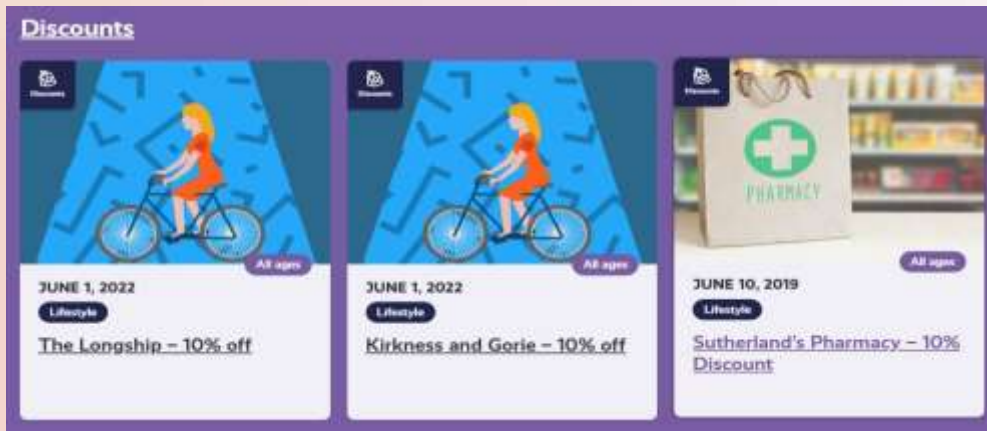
Discounts

Discounts

All ages

JUNE 1, 2022

Lifestyle

The Longship – 10% off

Discounts

All ages

JUNE 1, 2022

Lifestyle

Kirkness and Gorie – 10% off

Discounts

PHARMACY

All ages

JUNE 10, 2019

Lifestyle

Sutherland's Pharmacy – 10% Discount